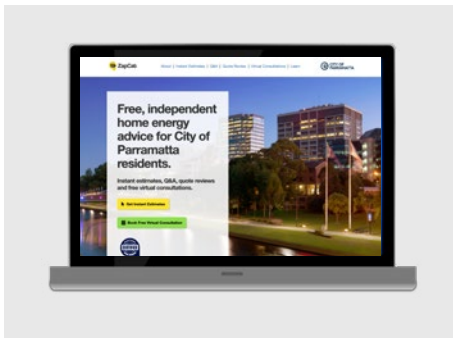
ZapCab

Home | Instant Estimates | Q&A | Quote Review | Virtual Consultations | Learn

CITY OF PARRAMATTA

Free, independent home energy advice for City of Parramatta residents.

Instant estimates, Q&A, quote reviews and free virtual consultations.

Get Instant Estimates

Book Free Virtual Consultation